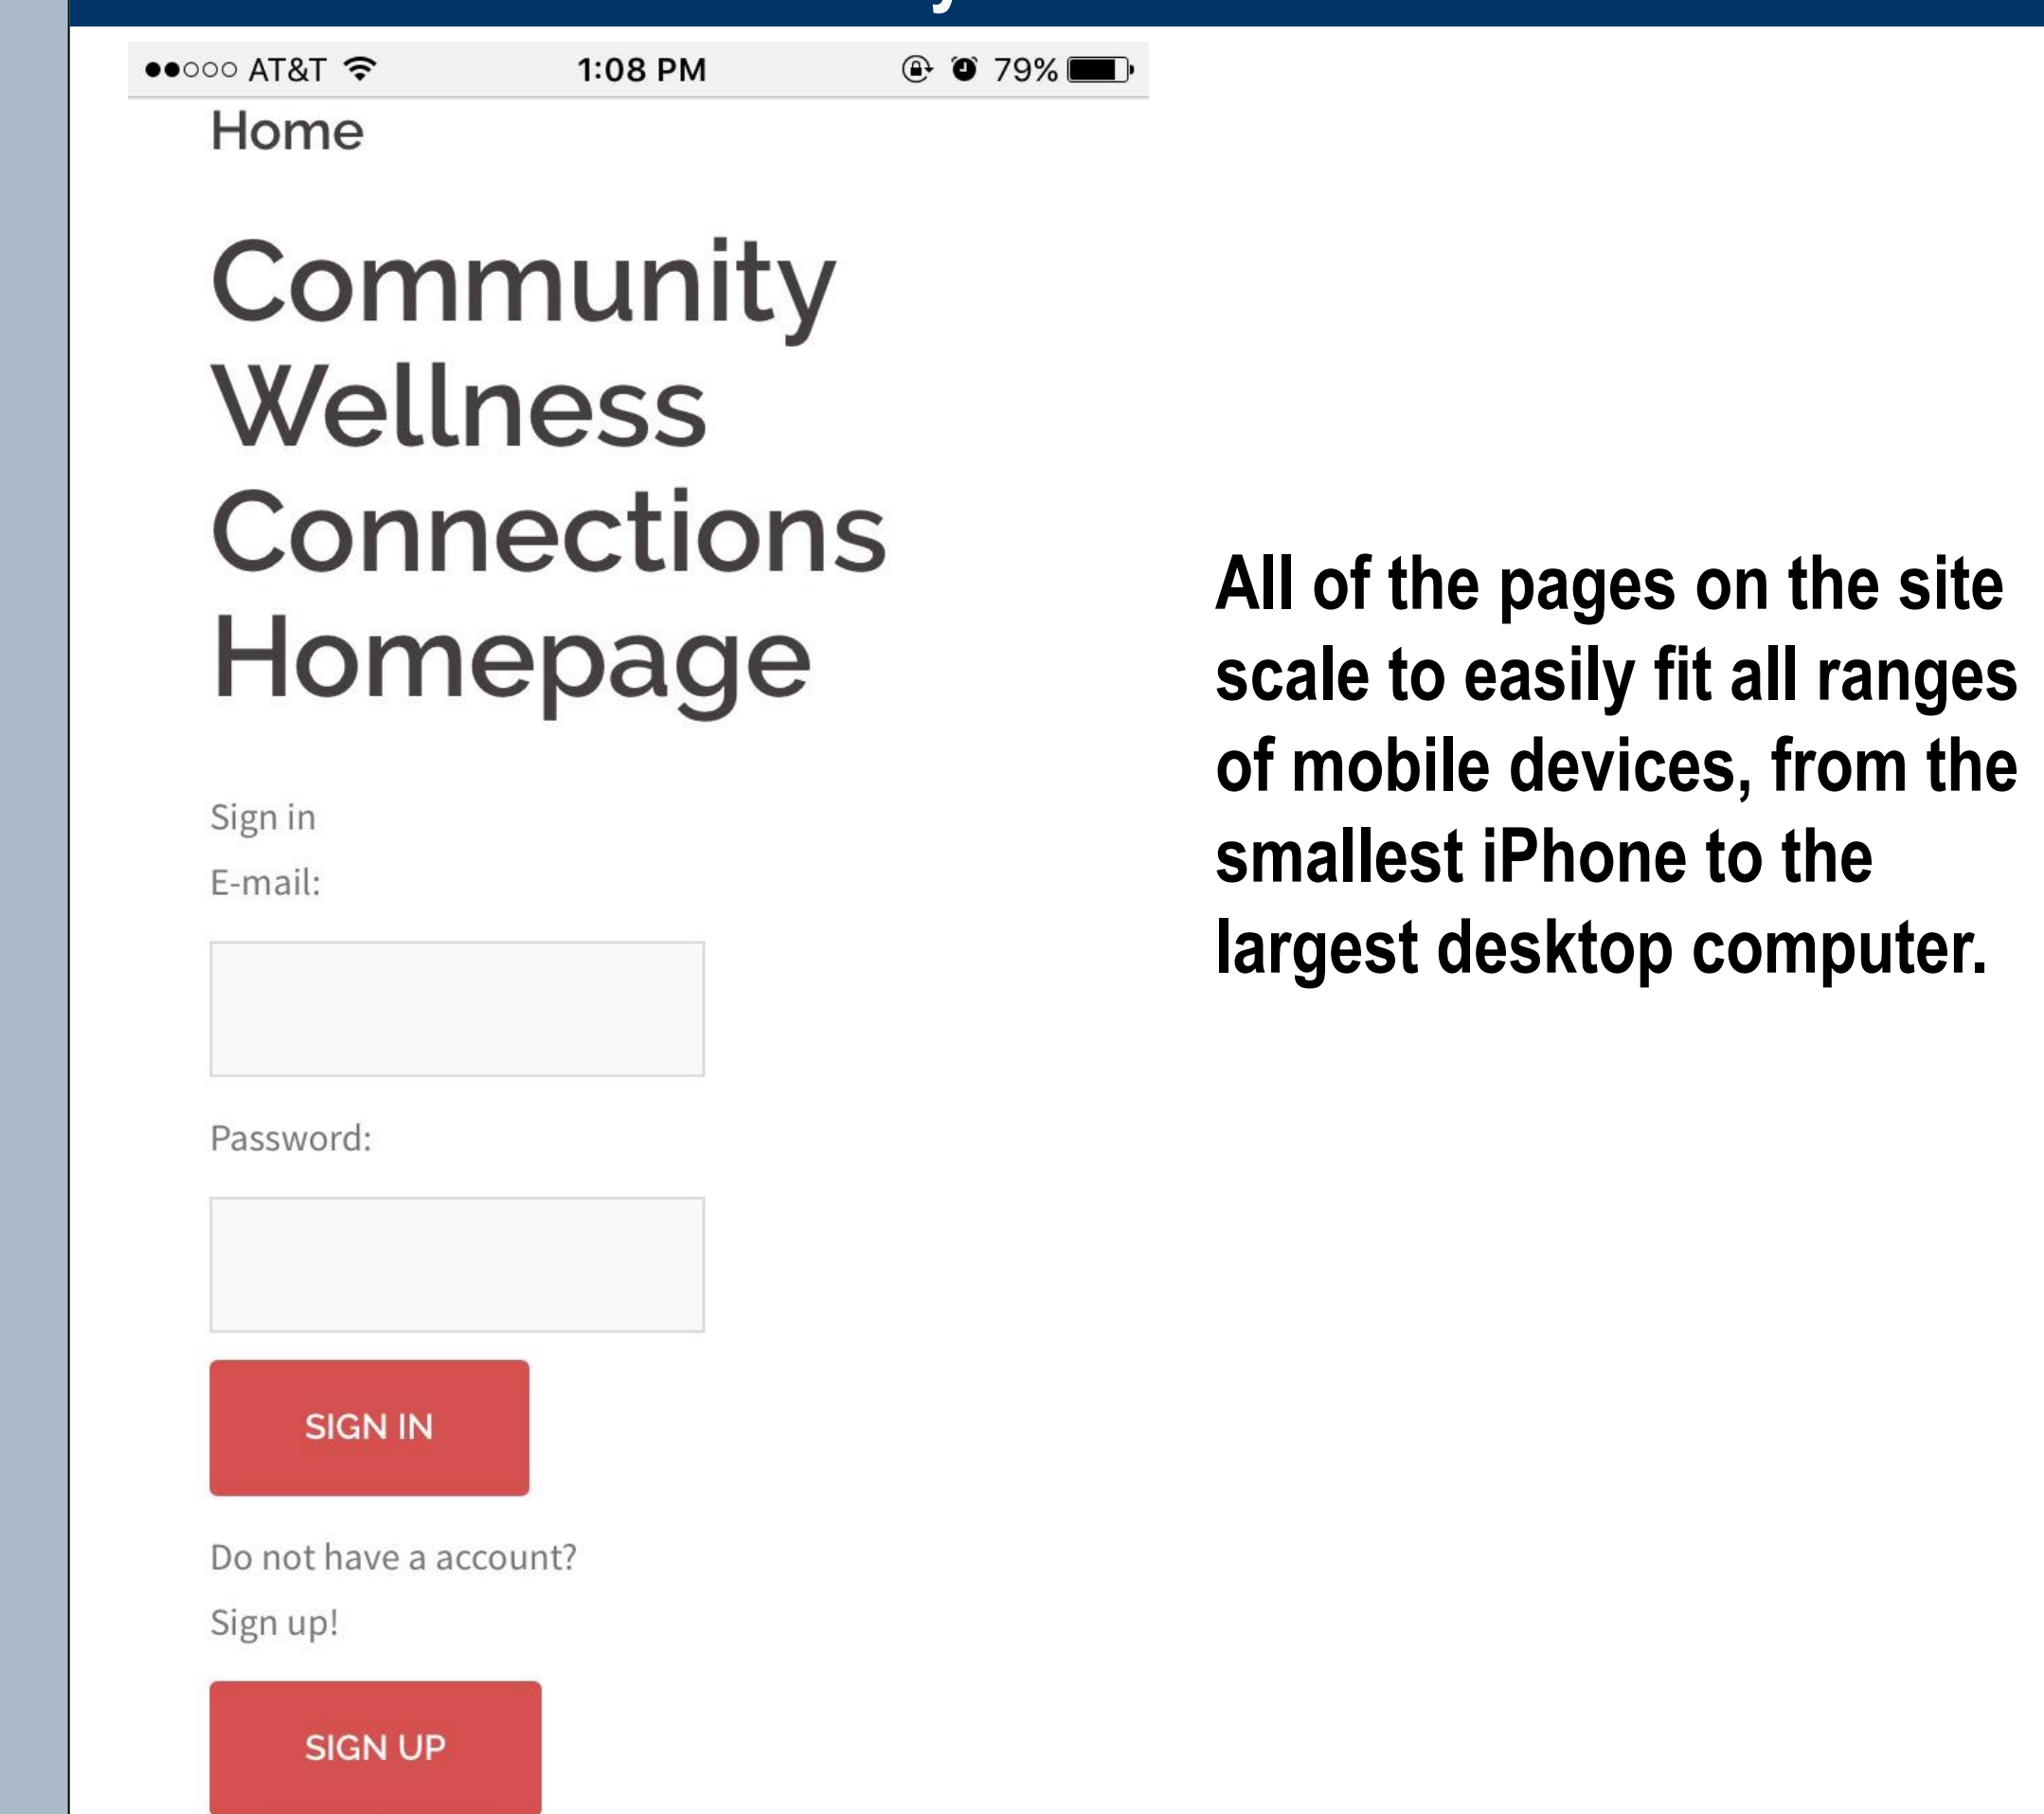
●●○○○ AT&T 1:08 PM 79%

Home

Community Wellness Connections Homepage

Sign in

E-mail:

Password:

SIGN IN

Do not have a account?

Sign up!

SIGN UP

All of the pages on the site scale to easily fit all ranges of mobile devices, from the smallest iPhone to the largest desktop computer.